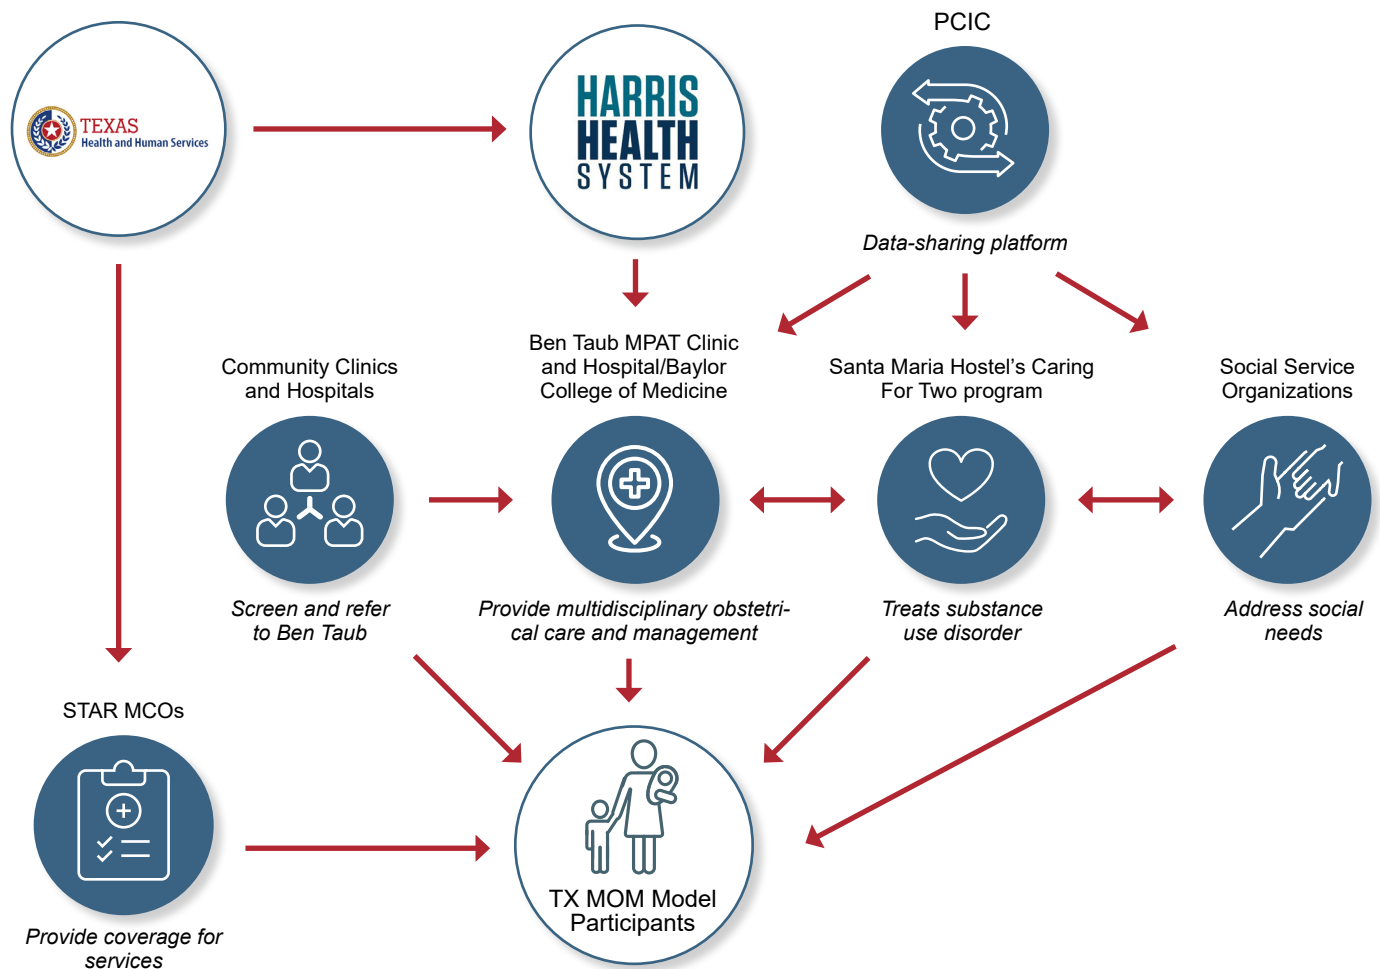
TEXAS
Health and Human Services

HARRIS
HEALTH
SYSTEM

PCIC

Data-sharing platform

Community Clinics and Hospitals

Ben Taub MPAT Clinic and Hospital/Baylor College of Medicine

Santa Maria Hostel's Caring For Two program

Social Service Organizations

Screen and refer to Ben Taub

Provide multidisciplinary obstetrical care and management

Treats substance use disorder

Address social needs

STAR MCOs

Provide coverage for services

TX MOM Model Participants